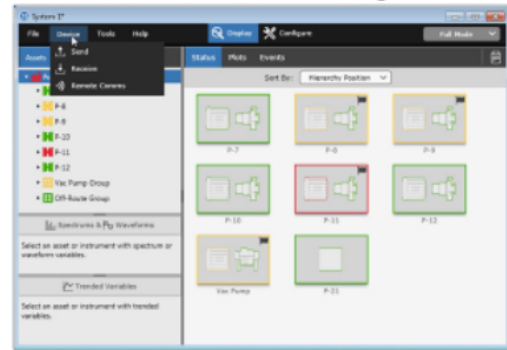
System 1*

File Device Tools Help Display Configure Full Mode

Send
Receive
Remote Camera

Assets

P-7
P-8
P-9
P-10
P-11
P-12
Vac Pump Group
Off-Route Group

Spectrums & Waveforms
Select an asset or instrument with spectrum or waveform variables.

Trended Variables
Select an asset or instrument with trended variables.

Status Plots Events

Sort By: Hierarchy Position

P-7 P-8 P-9
P-10 P-11 P-12
Vac Pump P-21